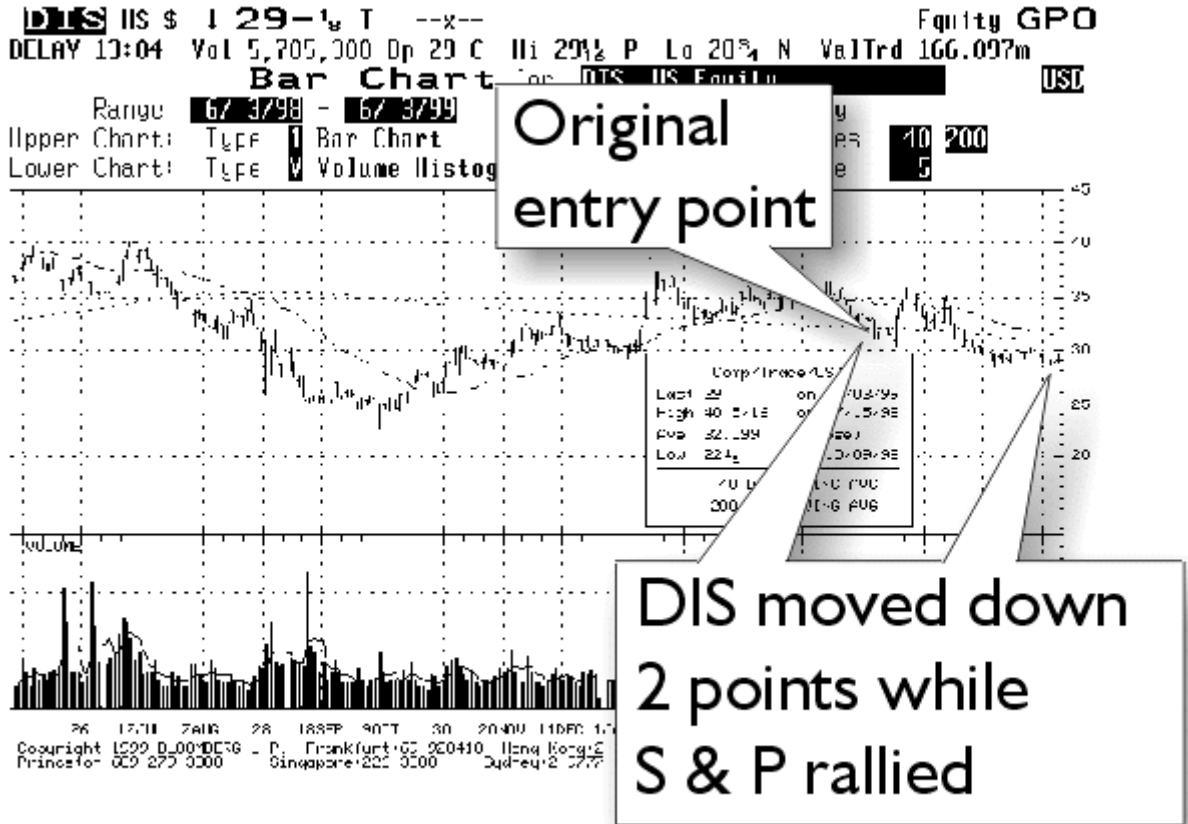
DIS US $ ↓ 29-⅛ T --x-- Equity GPO
DELAY 13:04 Vol 5,705,300 Op 29 C Hi 29⅝ P Lo 28¾ N ValTrd 166.097m
Bar Chart for DIS US Equity USD
Range 6/ 3/98 - 6/ 3/99
Upper Chart: Type 1 Bar Chart
Lower Chart: Type V Volume Histog

Original entry point

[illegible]y
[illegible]es 40 200
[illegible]e 5

45
40
35
30
25
20

Corp/Trade/US
Last 29 on 6/03/99
High 40 5/16 on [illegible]/15/98
Avg 32.199 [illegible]
Low 22¼ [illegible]/09/98
40 D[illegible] AVG
200 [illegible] AVG

VOLUME

DIS moved down 2 points while S & P rallied

26 17JUL 7AUG 28 18SEP 9OCT 30 20NOV 11DEC 1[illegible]
Copyright 1999 BLOOMBERG L.P. Frankfurt:69 920410 Hong Kong:2 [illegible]
Princeton:609 279 3000 Singapore:226 3000 Sydney:2 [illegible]